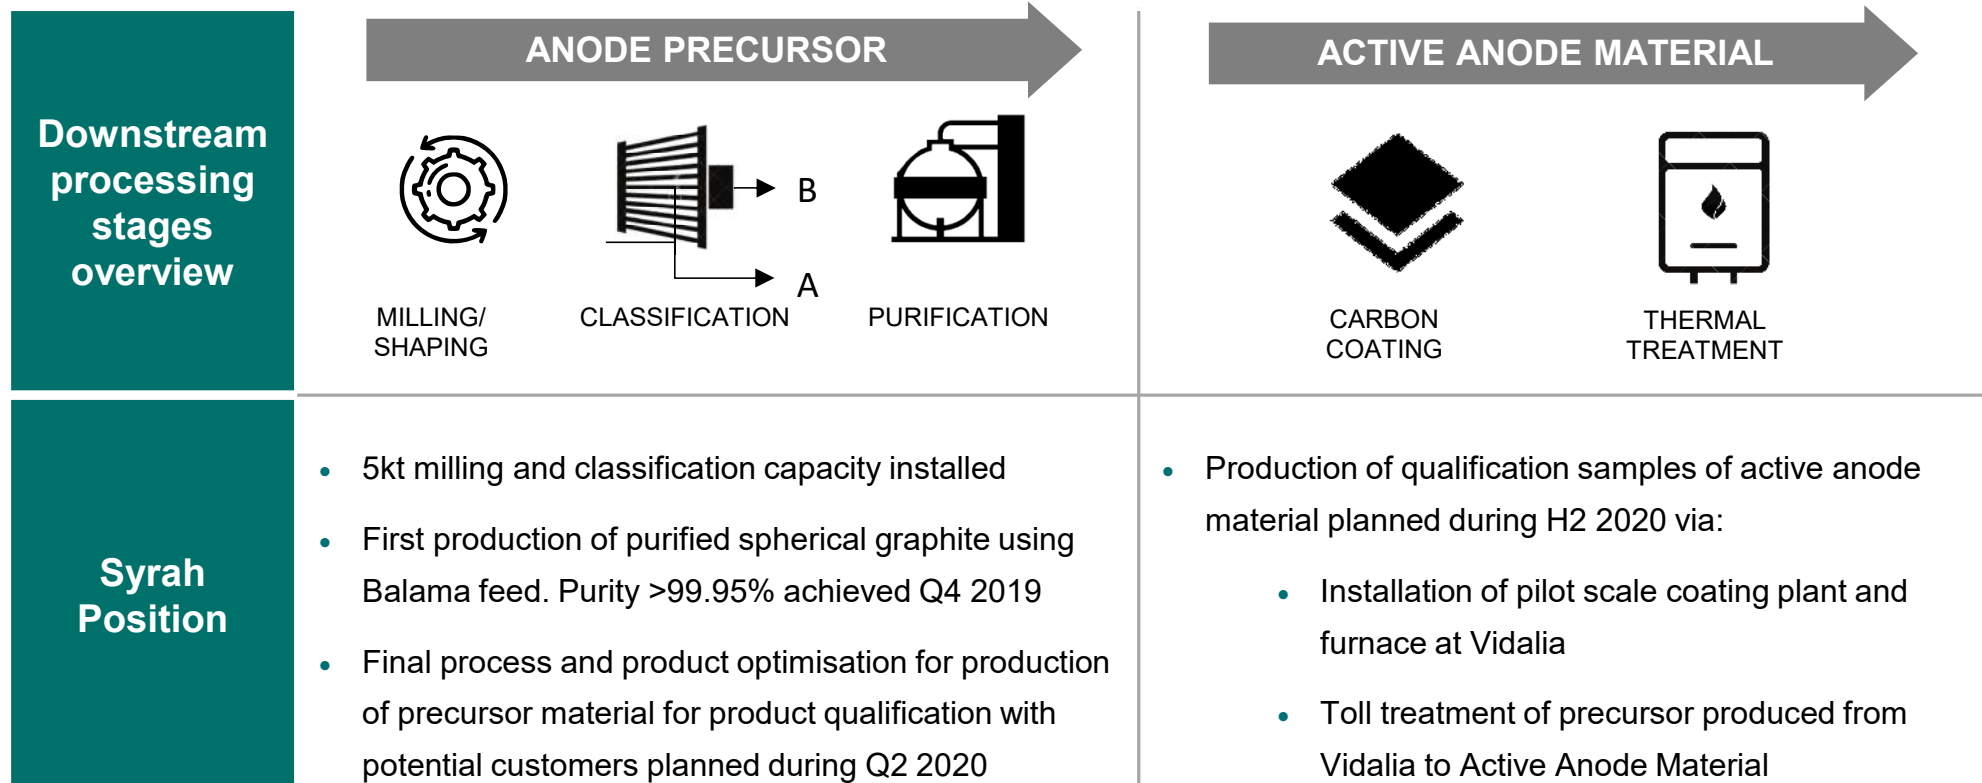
Downstream processing stages overview

ANODE PRECURSOR

B

A

MILLING/ SHAPING

CLASSIFICATION

PURIFICATION

ACTIVE ANODE MATERIAL

CARBON COATING

THERMAL TREATMENT

Syrah Position

• 5kt milling and classification capacity installed

• First production of purified spherical graphite using Balama feed. Purity >99.95% achieved Q4 2019

• Final process and product optimisation for production of precursor material for product qualification with potential customers planned during Q2 2020

• Production of qualification samples of active anode material planned during H2 2020 via:

• Installation of pilot scale coating plant and furnace at Vidalia

• Toll treatment of precursor produced from Vidalia to Active Anode Material